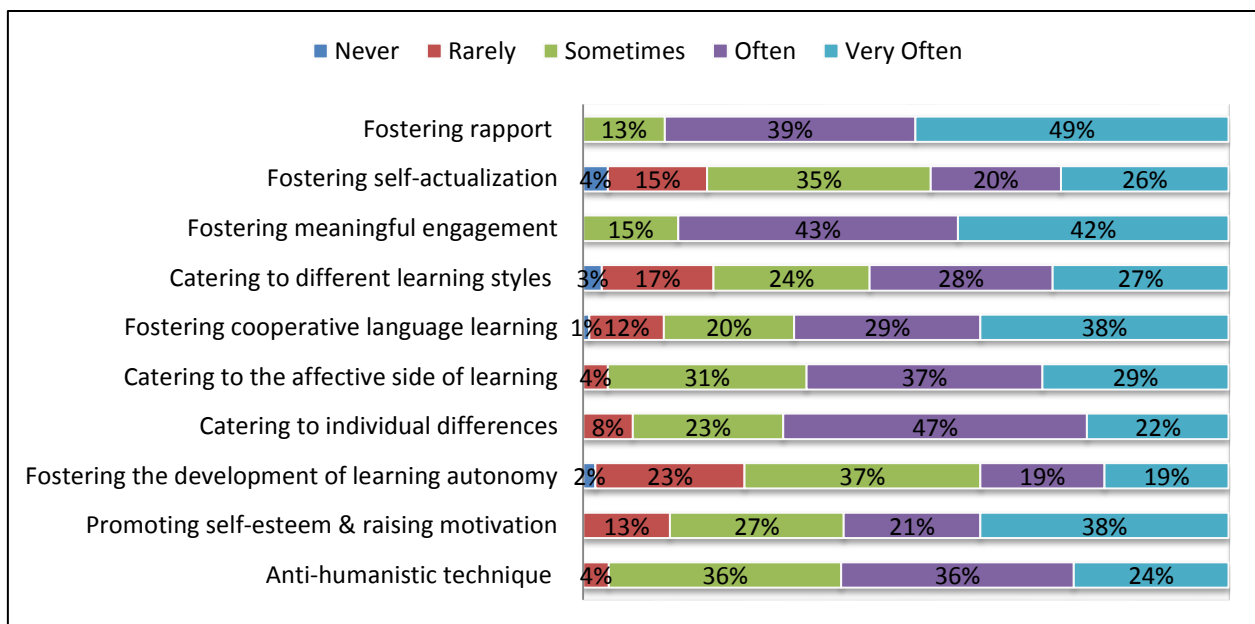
Never Rarely Sometimes Often Very Often

| | Never | Rarely | Sometimes | Often | Very Often |
|---|---|---|---|---|---|
| Fostering rapport | | | 13% | 39% | 49% |
| Fostering self-actualization | 4% | 15% | 35% | 20% | 26% |
| Fostering meaningful engagement | | | 15% | 43% | 42% |
| Catering to different learning styles | 3% | 17% | 24% | 28% | 27% |
| Fostering cooperative language learning | 1% | 12% | 20% | 29% | 38% |
| Catering to the affective side of learning | | 4% | 31% | 37% | 29% |
| Catering to individual differences | | 8% | 23% | 47% | 22% |
| Fostering the development of learning autonomy | 2% | 23% | 37% | 19% | 19% |
| Promoting self-esteem & raising motivation | | 13% | 27% | 21% | 38% |
| Anti-humanistic technique | | 4% | 36% | 36% | 24% |